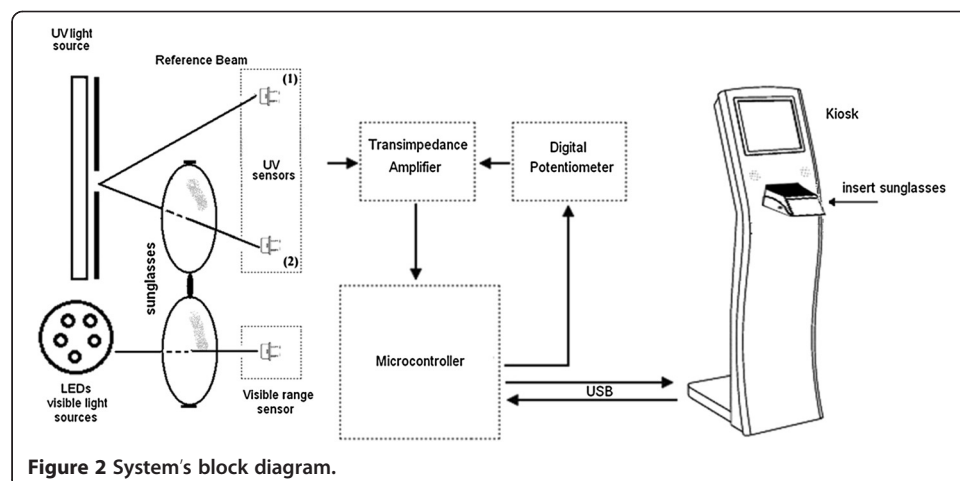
UV light source

Reference Beam

(1)

UV sensors

(2)

sunglasses

Transimpedance Amplifier

Digital Potentiometer

Kiosk

insert sunglasses

LEDs visible light sources

Visible range sensor

Microcontroller

USB

**Figure 2** System's block diagram.